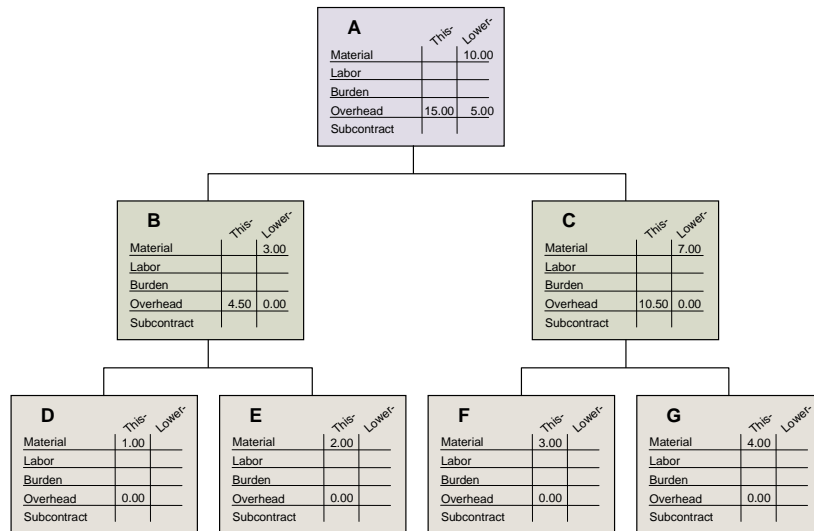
A

| | This- | Lower- |
|---|---|---|
| Material | | 10.00 |
| Labor | | |
| Burden | | |
| Overhead | 15.00 | 5.00 |
| Subcontract | | |

B

| | This- | Lower- |
|---|---|---|
| Material | | 3.00 |
| Labor | | |
| Burden | | |
| Overhead | 4.50 | 0.00 |
| Subcontract | | |

C

| | This- | Lower- |
|---|---|---|
| Material | | 7.00 |
| Labor | | |
| Burden | | |
| Overhead | 10.50 | 0.00 |
| Subcontract | | |

D

| | This- | Lower- |
|---|---|---|
| Material | 1.00 | |
| Labor | | |
| Burden | | |
| Overhead | 0.00 | |
| Subcontract | | |

E

| | This- | Lower- |
|---|---|---|
| Material | 2.00 | |
| Labor | | |
| Burden | | |
| Overhead | 0.00 | |
| Subcontract | | |

F

| | This- | Lower- |
|---|---|---|
| Material | 3.00 | |
| Labor | | |
| Burden | | |
| Overhead | 0.00 | |
| Subcontract | | |

G

| | This- | Lower- |
|---|---|---|
| Material | 4.00 | |
| Labor | | |
| Burden | | |
| Overhead | 0.00 | |
| Subcontract | | |